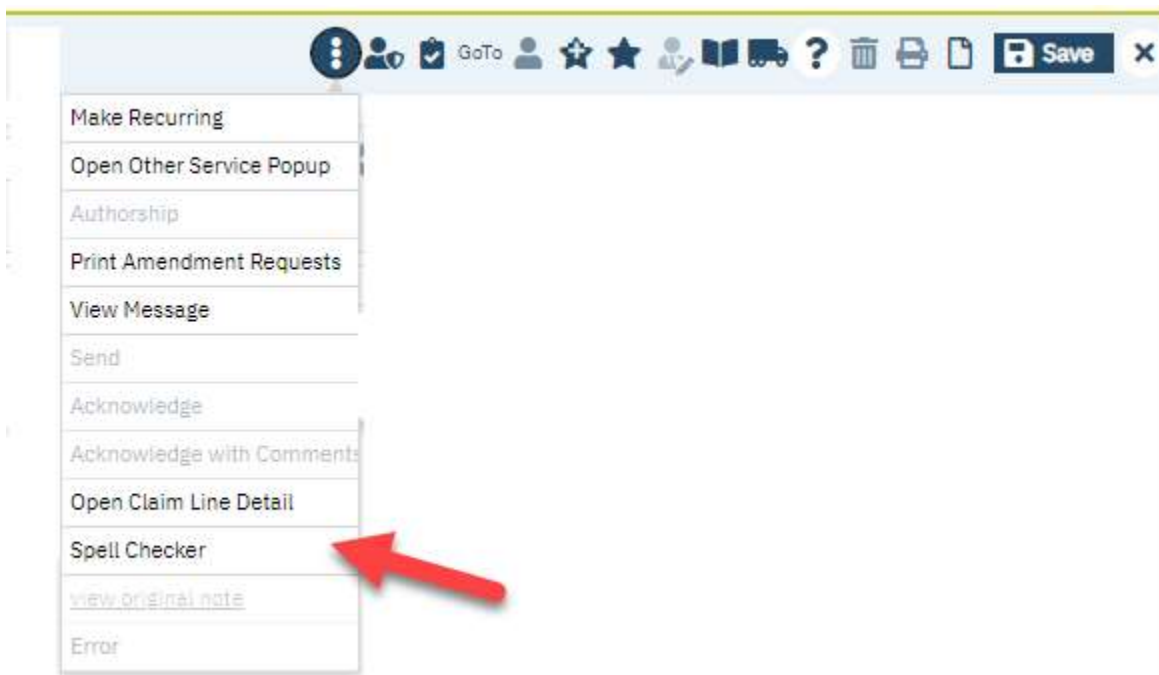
GoTo Save ×

Make Recurring
Open Other Service Popup
Authorship
Print Amendment Requests
View Message
Send
Acknowledge
Acknowledge with Comments
Open Claim Line Detail
Spell Checker
view original note
Error